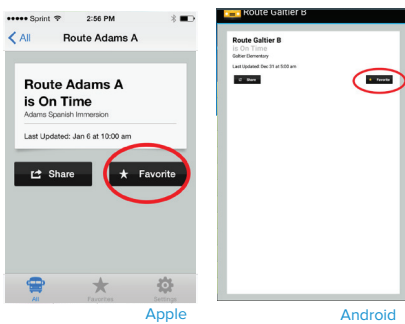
●●●●● Sprint 2:56 PM

< All Route Adams A

Route Adams A is On Time

Adams Spanish Immersion

Last Updated: Jan 6 at 10:00 am

Share

★ Favorite

All Favorites Settings

Apple

Route Galtier B

Route Galtier B

is On Time

Galtier Elementary

Last Updated: Dec 31 at 5:03 am

Share

★ Favorite

Android